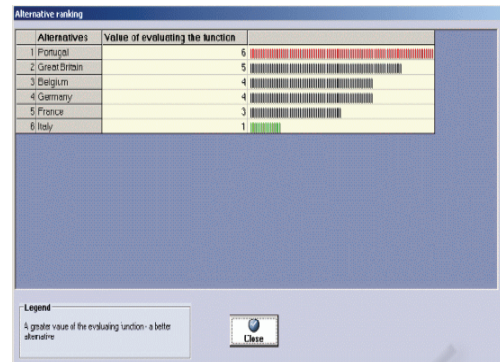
Alternative ranking

|  | Alternatives | Value of evaluating the function |  |
|---|---|---|---|
| 1 | Portugal | 6 |  |
| 2 | Great Britain | 5 |  |
| 3 | Belgium | 4 |  |
| 4 | Germany | 4 |  |
| 5 | France | 3 |  |
| 6 | Italy | 1 |  |

Legend
A greater value of the evaluating function - a better alternative

Close